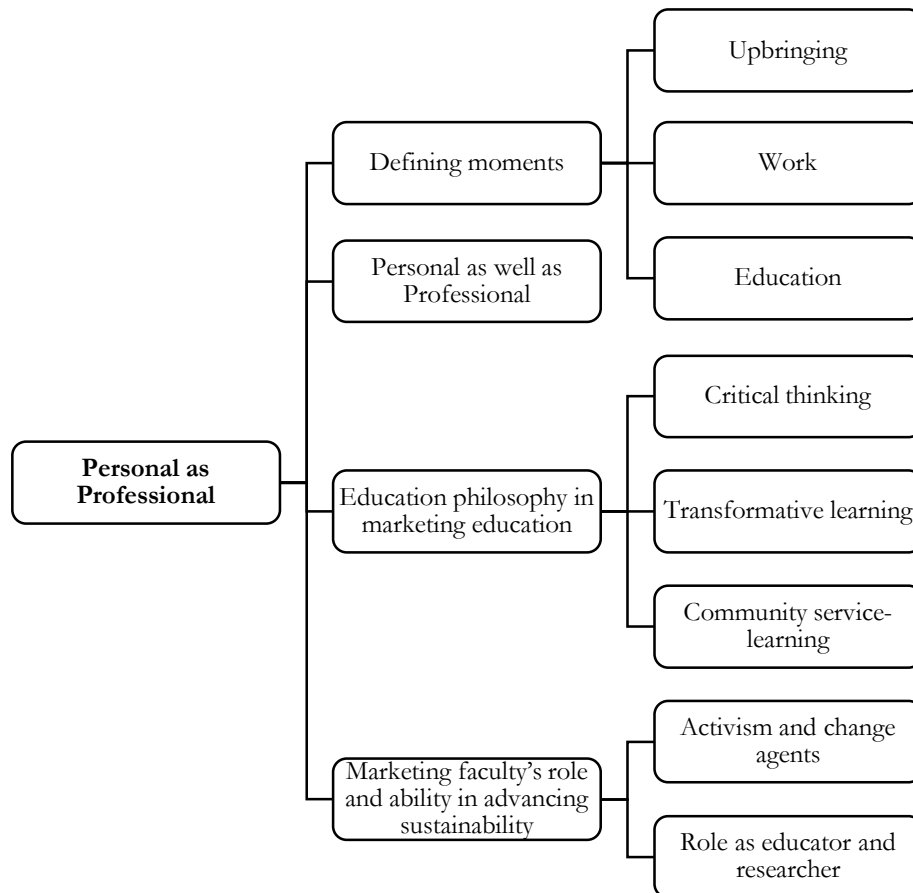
Personal as Professional

Defining moments

Upbringing

Work

Education

Personal as well as Professional

Education philosophy in marketing education

Critical thinking

Transformative learning

Community service-learning

Marketing faculty's role and ability in advancing sustainability

Activism and change agents

Role as educator and researcher